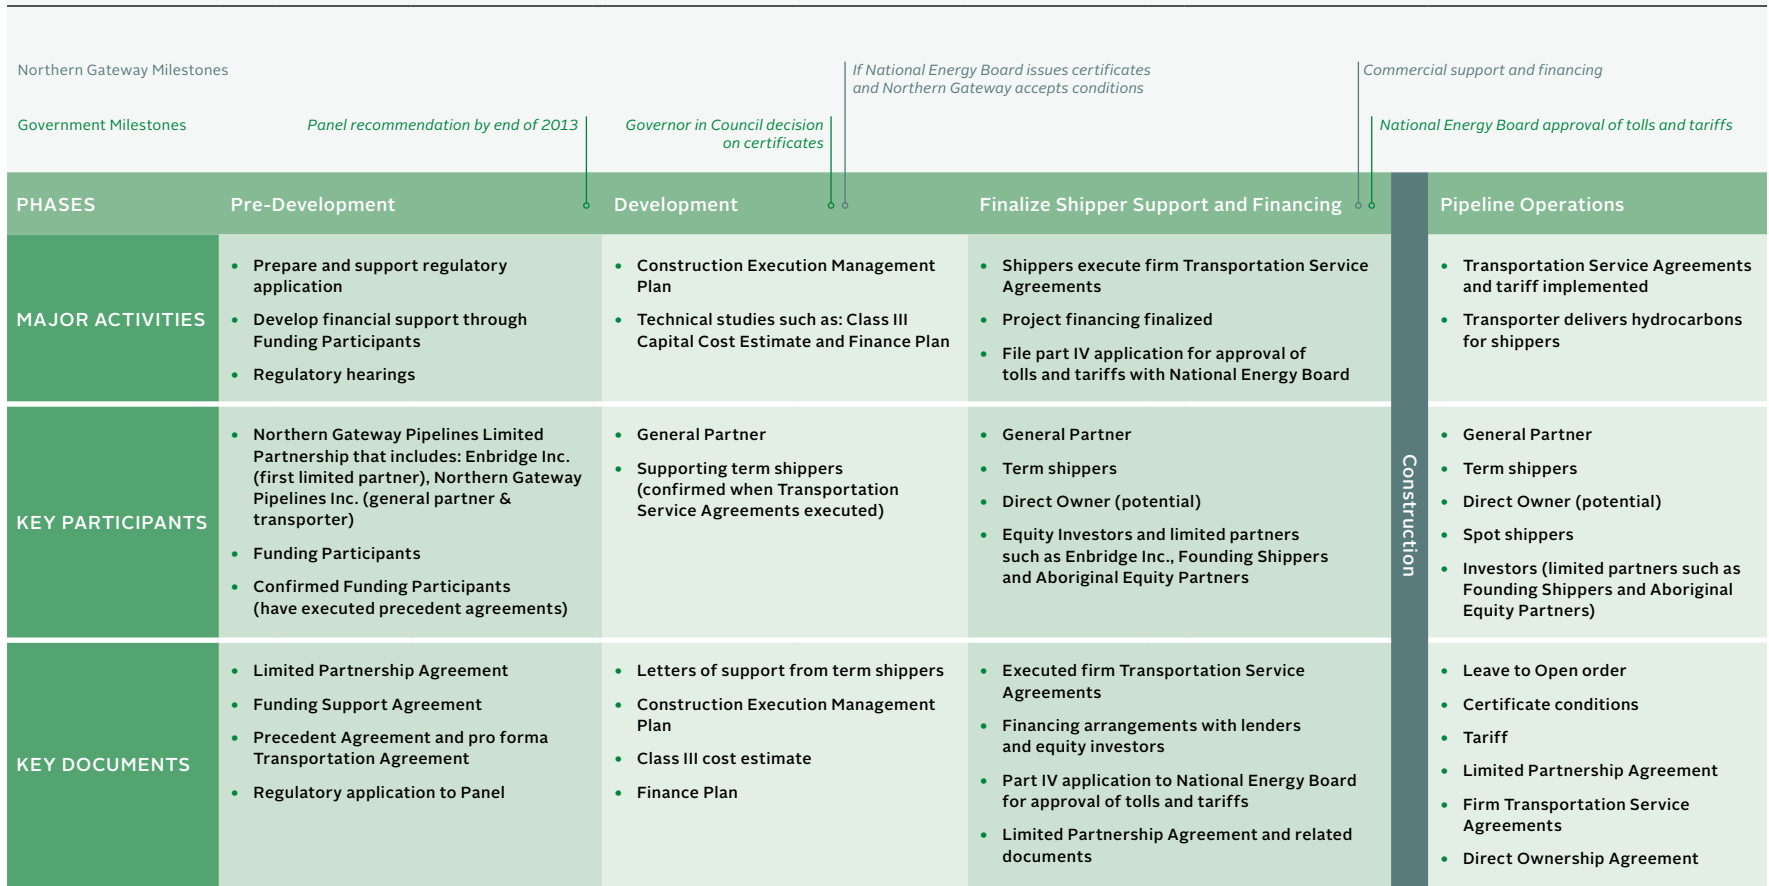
Northern Gateway Milestones

If National Energy Board issues certificates and Northern Gateway accepts conditions

Commercial support and financing

Government Milestones

Panel recommendation by end of 2013

Governor in Council decision on certificates

National Energy Board approval of tolls and tariffs

| PHASES | Pre-Development | Development | Finalize Shipper Support and Financing | Construction | Pipeline Operations |
|---|---|---|---|---|---|
| MAJOR ACTIVITIES | • Prepare and support regulatory application<br>• Develop financial support through Funding Participants<br>• Regulatory hearings | • Construction Execution Management Plan<br>• Technical studies such as: Class III Capital Cost Estimate and Finance Plan | • Shippers execute firm Transportation Service Agreements<br>• Project financing finalized<br>• File part IV application for approval of tolls and tariffs with National Energy Board | | • Transportation Service Agreements and tariff implemented<br>• Transporter delivers hydrocarbons for shippers |
| KEY PARTICIPANTS | • Northern Gateway Pipelines Limited Partnership that includes: Enbridge Inc. (first limited partner), Northern Gateway Pipelines Inc. (general partner & transporter)<br>• Funding Participants<br>• Confirmed Funding Participants (have executed precedent agreements) | • General Partner<br>• Supporting term shippers (confirmed when Transportation Service Agreements executed) | • General Partner<br>• Term shippers<br>• Direct Owner (potential)<br>• Equity Investors and limited partners such as Enbridge Inc., Founding Shippers and Aboriginal Equity Partners | | • General Partner<br>• Term shippers<br>• Direct Owner (potential)<br>• Spot shippers<br>• Investors (limited partners such as Founding Shippers and Aboriginal Equity Partners) |
| KEY DOCUMENTS | • Limited Partnership Agreement<br>• Funding Support Agreement<br>• Precedent Agreement and pro forma Transportation Agreement<br>• Regulatory application to Panel | • Letters of support from term shippers<br>• Construction Execution Management Plan<br>• Class III cost estimate<br>• Finance Plan | • Executed firm Transportation Service Agreements<br>• Financing arrangements with lenders and equity investors<br>• Part IV application to National Energy Board for approval of tolls and tariffs<br>• Limited Partnership Agreement and related documents | | • Leave to Open order<br>• Certificate conditions<br>• Tariff<br>• Limited Partnership Agreement<br>• Firm Transportation Service Agreements<br>• Direct Ownership Agreement |